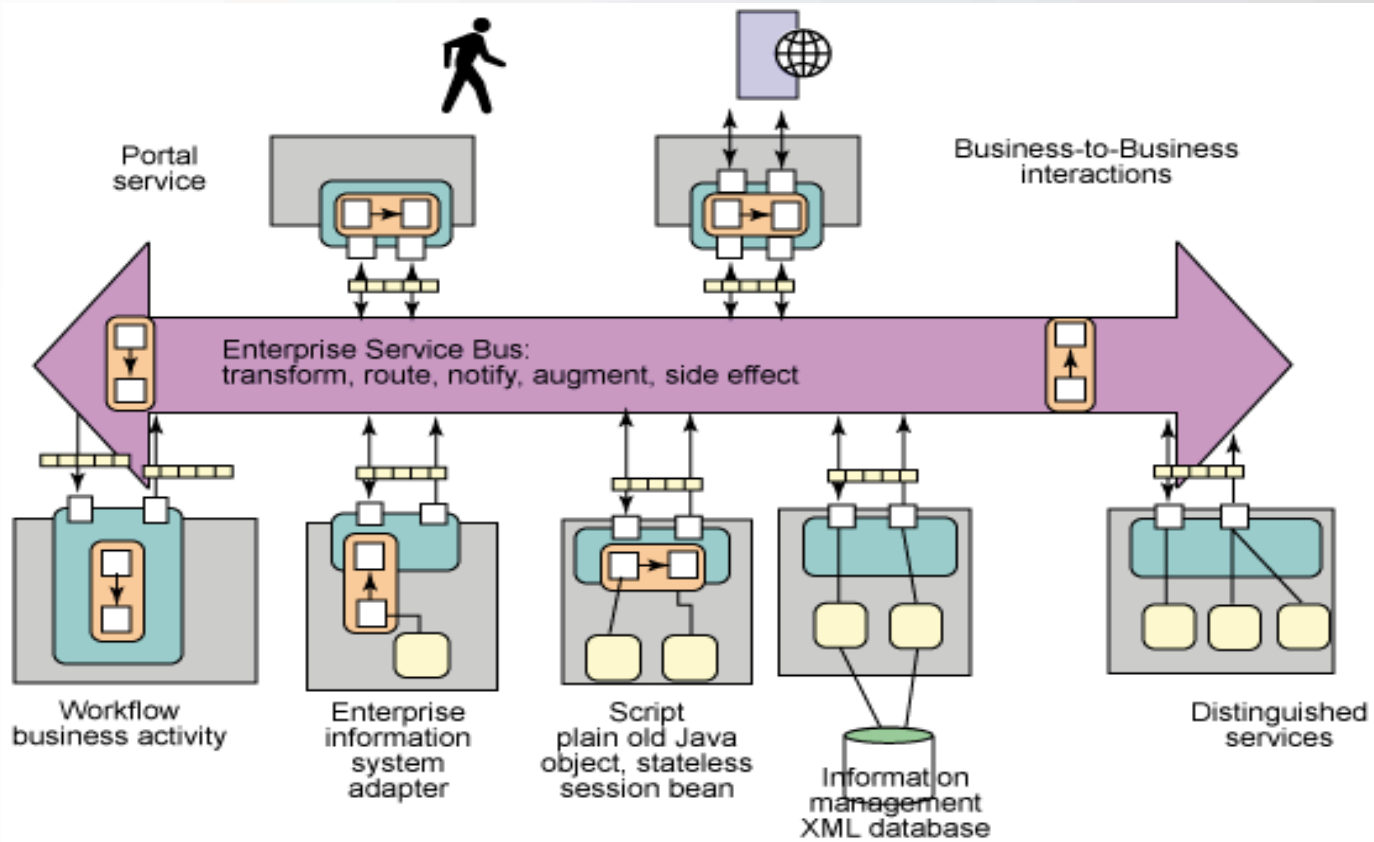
Portal service

Business-to-Business interactions

Enterprise Service Bus: transform, route, notify, augment, side effect

Workflow business activity

Enterprise information system adapter

Script plain old Java object, stateless session bean

Information management XML database

Distinguished services